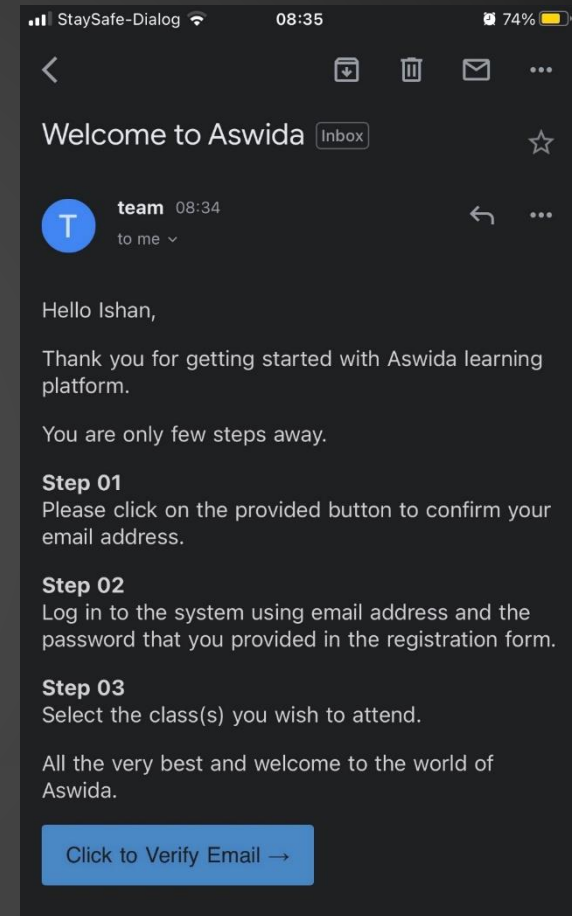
StaySafe-Dialog 08:35 74%

Welcome to Aswida Inbox

T team 08:34
to me

Hello Ishan,

Thank you for getting started with Aswida learning platform.

You are only few steps away.

Step 01
Please click on the provided button to confirm your email address.

Step 02
Log in to the system using email address and the password that you provided in the registration form.

Step 03
Select the class(s) you wish to attend.

All the very best and welcome to the world of Aswida.

Click to Verify Email →